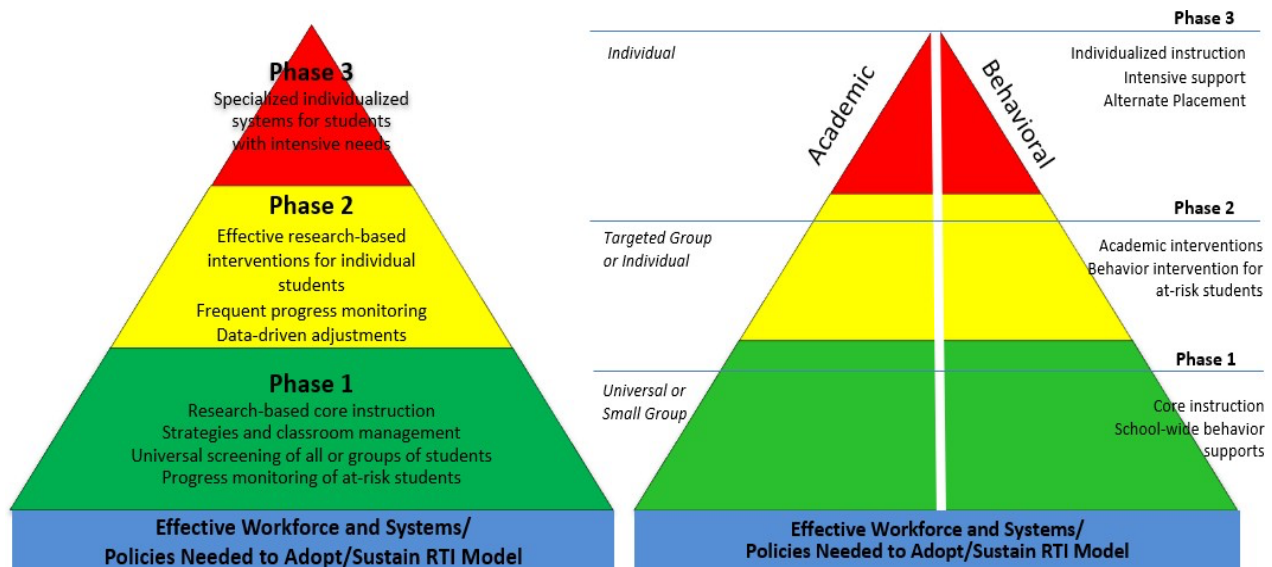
Phase 3
Specialized individualized systems for students with intensive needs

Phase 2
Effective research-based interventions for individual students
Frequent progress monitoring
Data-driven adjustments

Phase 1
Research-based core instruction
Strategies and classroom management
Universal screening of all or groups of students
Progress monitoring of at-risk students

Effective Workforce and Systems/ Policies Needed to Adopt/Sustain RTI Model

Phase 3
Individual
Academic
Behavioral
Individualized instruction
Intensive support
Alternate Placement

Phase 2
Targeted Group or Individual
Academic interventions
Behavior intervention for at-risk students

Phase 1
Universal or Small Group
Core instruction
School-wide behavior supports

Effective Workforce and Systems/ Policies Needed to Adopt/Sustain RTI Model